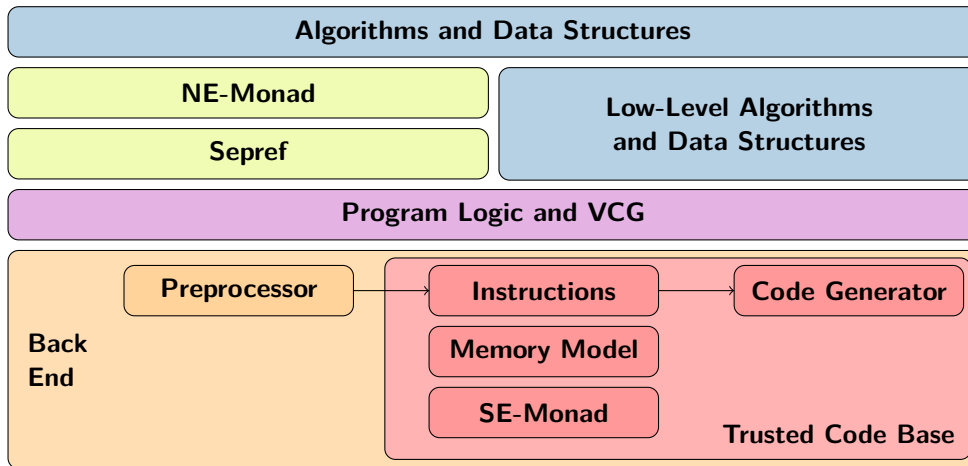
Algorithms and Data Structures

NE-Monad

Sepref

Low-Level Algorithms and Data Structures

Program Logic and VCG

Preprocessor

Instructions

Code Generator

Back End

Memory Model

SE-Monad

Trusted Code Base